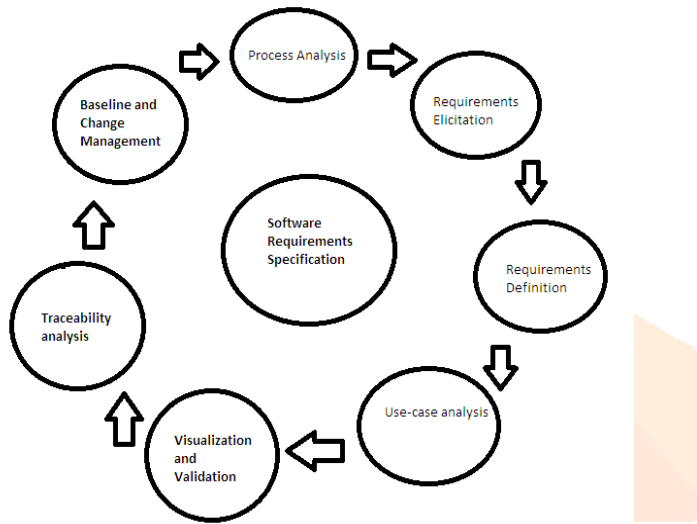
Process Analysis

Requirements Elicitation

Requirements Definition

Use-case analysis

Visualization and Validation

Traceability analysis

Baseline and Change Management

Software Requirements Specification